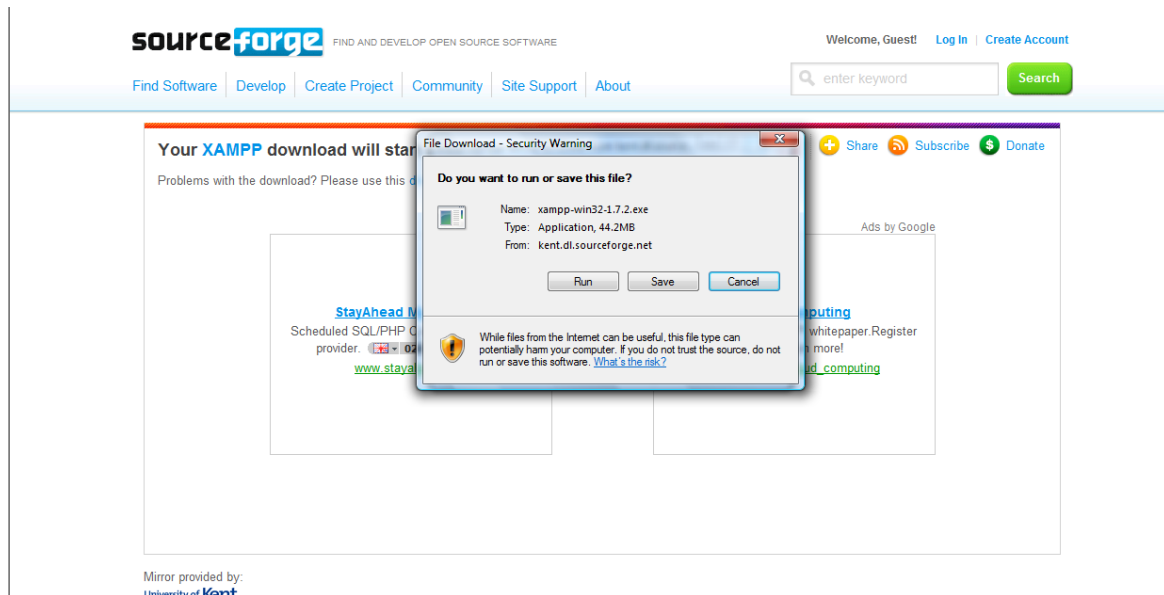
sourceforge FIND AND DEVELOP OPEN SOURCE SOFTWARE

Welcome, Guest! Log In | Create Account

Find Software | Develop | Create Project | Community | Site Support | About

enter keyword

Search

Your XAMPP download will star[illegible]

Share Subscribe Donate

Problems with the download? Please use this d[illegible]

Ads by Google

StayAhead M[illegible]

Scheduled SQL/PHP C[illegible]
provider. 02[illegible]

www.staya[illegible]

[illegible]puting

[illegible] whitepaper.Register
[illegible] more!

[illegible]ud_computing

File Download - Security Warning

Do you want to run or save this file?

Name: xampp-win32-1.7.2.exe
Type: Application, 44.2MB
From: kent.dl.sourceforge.net

Run Save Cancel

While files from the Internet can be useful, this file type can potentially harm your computer. If you do not trust the source, do not run or save this software. What's the risk?

Mirror provided by:
University of Kent